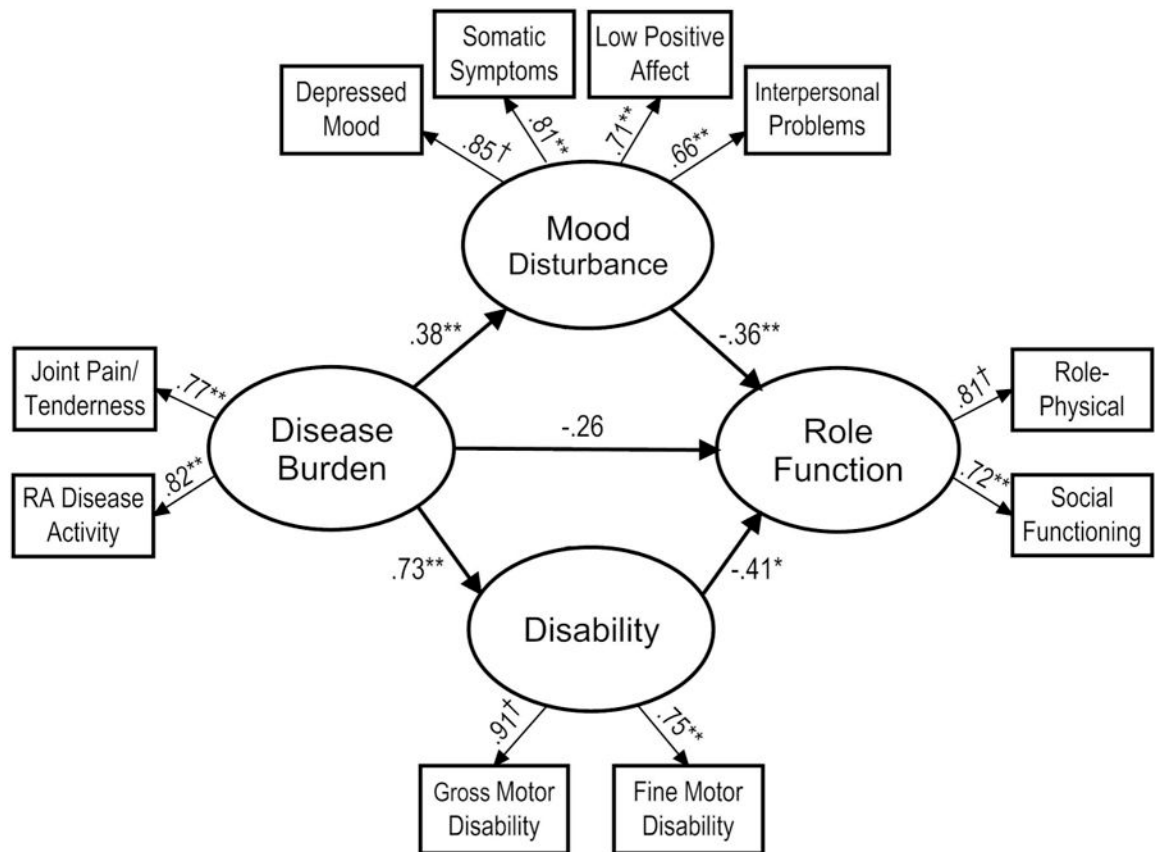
Somatic Symptoms

Low Positive Affect

Depressed Mood

Interpersonal Problems

.85†

.81**

.71**

.66**

Mood Disturbance

.38**

-.36**

Joint Pain/ Tenderness

.77**

RA Disease Activity

.82**

Disease Burden

-.26

Role Function

.81†

Role-Physical

.72**

Social Functioning

.73**

-.41*

Disability

.91†

.75**

Gross Motor Disability

Fine Motor Disability